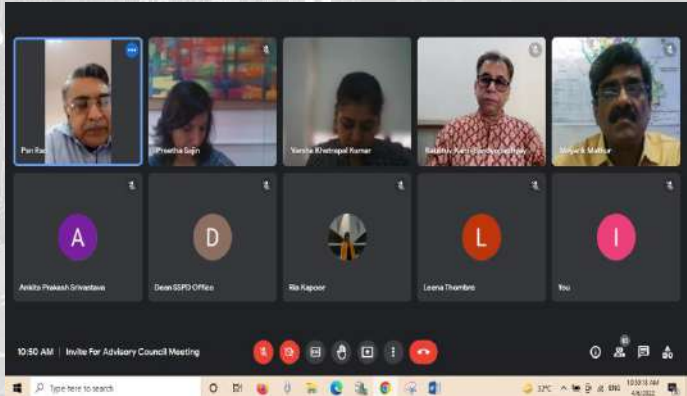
Puri Rao

Preetha Sajin

Varsha Khetrapal Kumar

Baishali Kanti Bandyopadhyay

Mayank Mathur

A

Ankita Prakash Srivastava

D

Dean SSPD Office

Ria Kapoor

L

Leena Thombre

I

You

10:50 AM | Invite For Advisory Council Meeting

Type here to search

32°C ENG 10:50:16 AM 4/6/2022